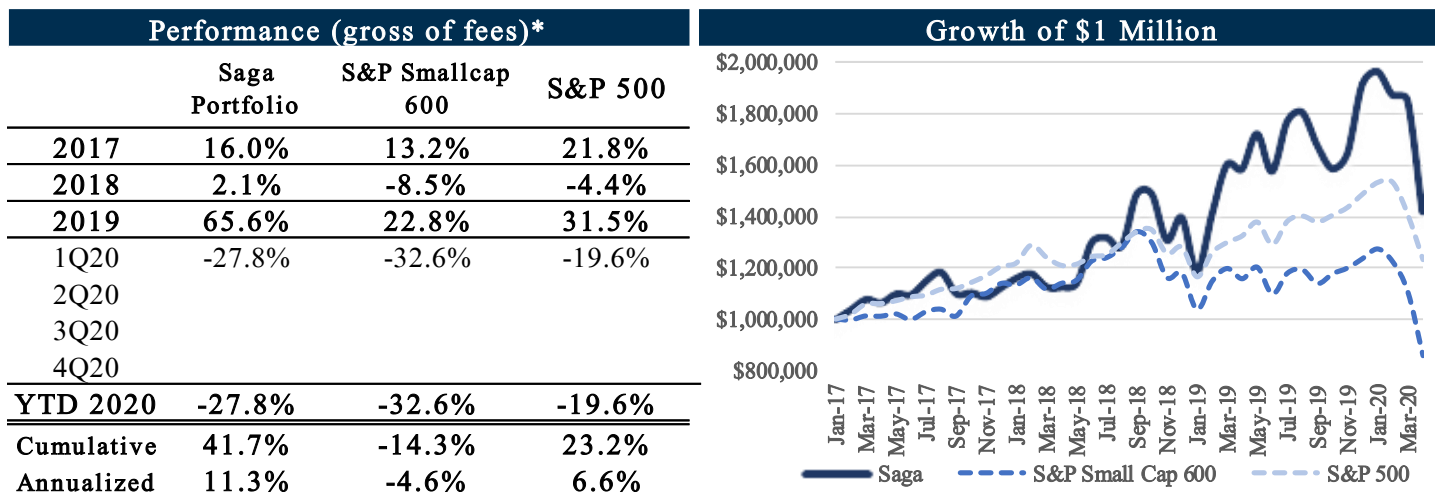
Performance (gross of fees)*

| | Saga Portfolio | S&P Smallcap 600 | S&P 500 |
|---|---|---|---|
| 2017 | 16.0% | 13.2% | 21.8% |
| 2018 | 2.1% | -8.5% | -4.4% |
| 2019 | 65.6% | 22.8% | 31.5% |
| 1Q20 | -27.8% | -32.6% | -19.6% |
| 2Q20 | | | |
| 3Q20 | | | |
| 4Q20 | | | |
| YTD 2020 | -27.8% | -32.6% | -19.6% |
| Cumulative | 41.7% | -14.3% | 23.2% |
| Annualized | 11.3% | -4.6% | 6.6% |

Growth of $1 Million

$2,000,000
$1,800,000
$1,600,000
$1,400,000
$1,200,000
$1,000,000
$800,000

Jan-17 Mar-17 May-17 Jul-17 Sep-17 Nov-17 Jan-18 Mar-18 May-18 Jul-18 Sep-18 Nov-18 Jan-19 Mar-19 May-19 Jul-19 Sep-19 Nov-19 Jan-20 Mar-20

Saga S&P Small Cap 600 S&P 500